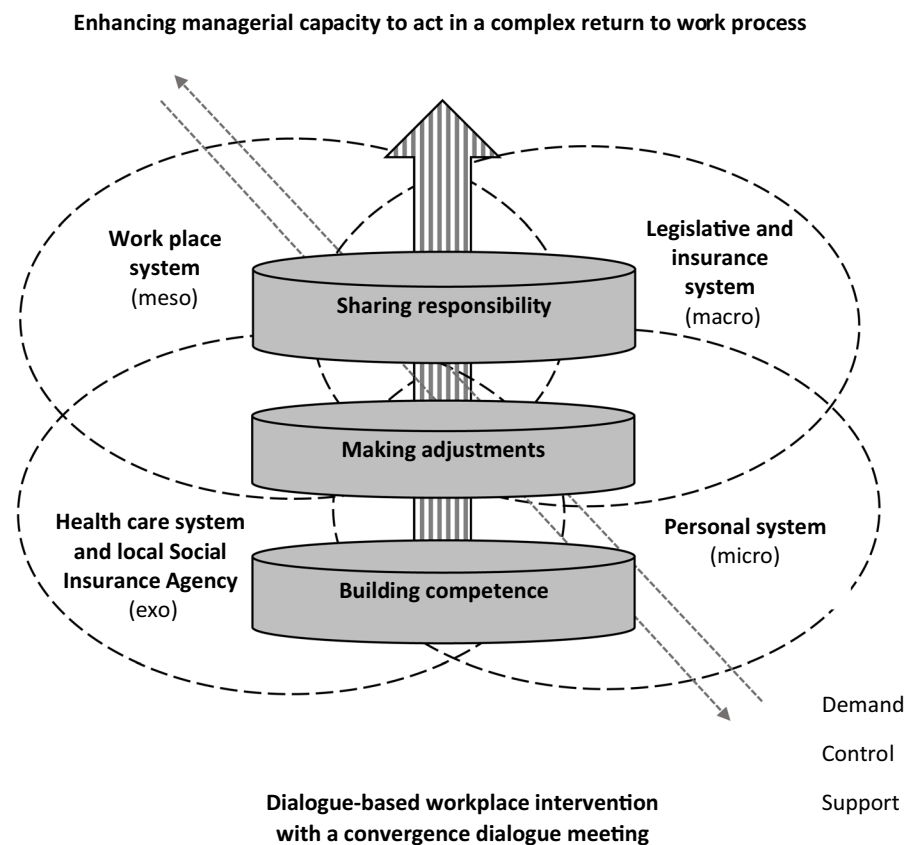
Enhancing managerial capacity to act in a complex return to work process

Work place system (meso)

Legislative and insurance system (macro)

Sharing responsibility

Making adjustments

Health care system and local Social Insurance Agency (exo)

Personal system (micro)

Building competence

Demand

Control

Support

Dialogue-based workplace intervention with a convergence dialogue meeting